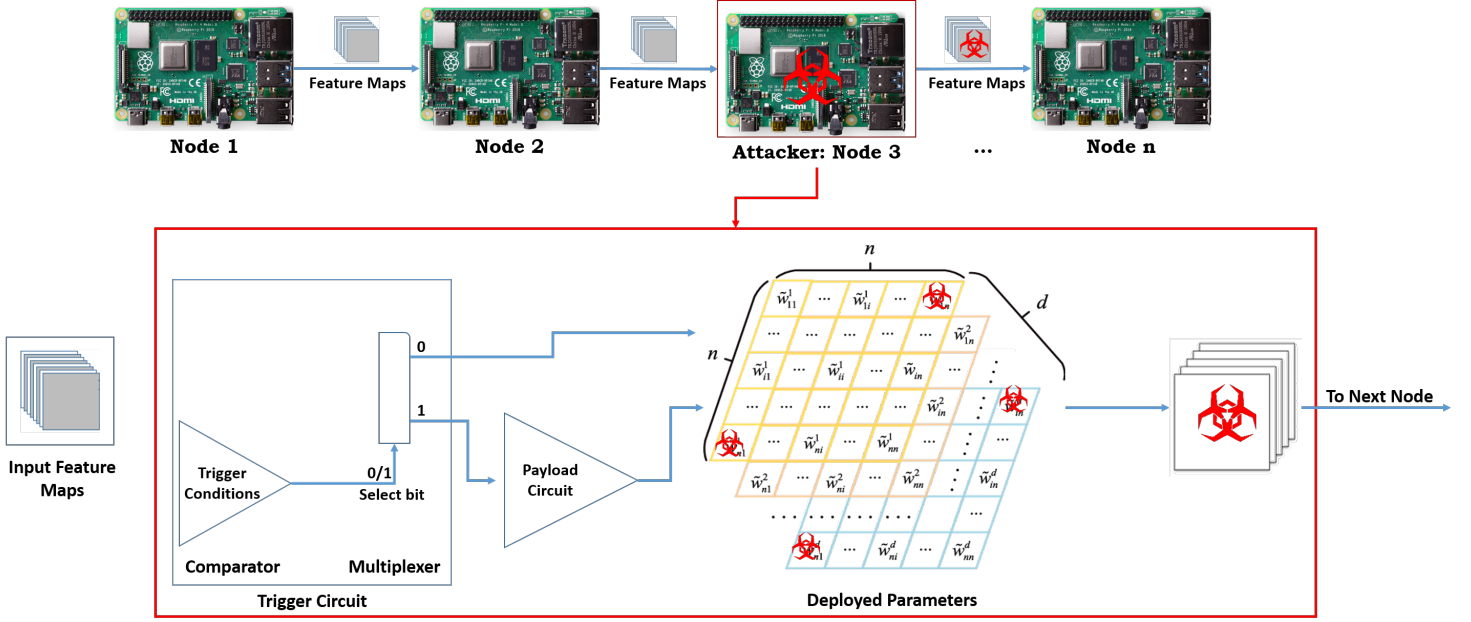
Feature Maps

Feature Maps

Feature Maps

Node 1

Node 2

Attacker: Node 3

...

Node n

Input Feature Maps

Trigger Conditions

0/1

Select bit

Comparator

Multiplexer

Trigger Circuit

0

1

Payload Circuit

$n$

$d$

$n$

$\tilde{w}_{11}^{1}$ ... $\tilde{w}_{1i}^{1}$ ...

... ... ... ... $\tilde{w}_{1n}^{2}$

$\tilde{w}_{i1}^{1}$ ... $\tilde{w}_{ii}^{1}$ ... $\tilde{w}_{in}$

... ... ... ... $\tilde{w}_{in}^{2}$

... $\tilde{w}_{ni}^{1}$ ... $\tilde{w}_{nn}^{1}$

$\tilde{w}_{n1}^{2}$ ... $\tilde{w}_{ni}^{2}$ ... $\tilde{w}_{nn}^{2}$ $\tilde{w}_{in}^{d}$

... ... ... ... ... ...

... $\tilde{w}_{ni}^{d}$ ... $\tilde{w}_{nn}^{d}$

Deployed Parameters

To Next Node